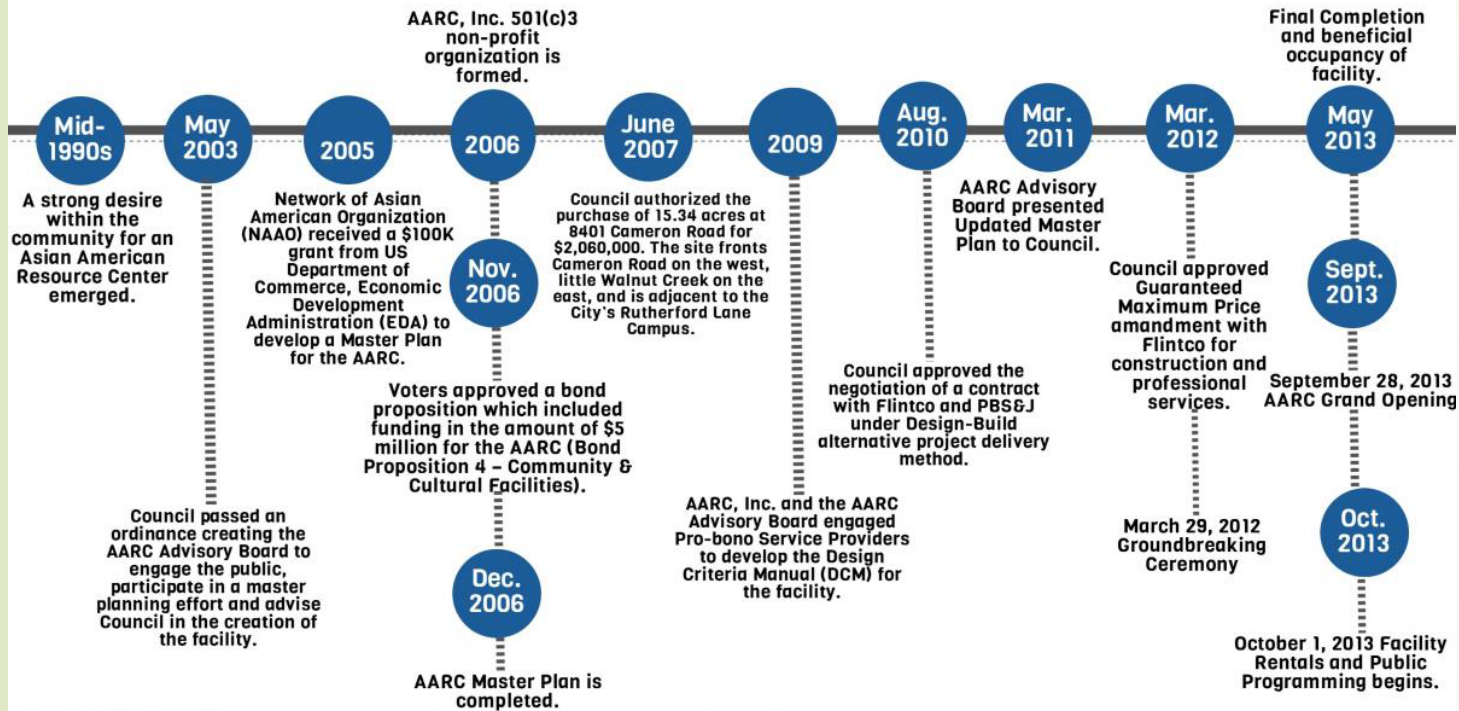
Mid-1990s

A strong desire within the community for an Asian American Resource Center emerged.

May 2003

Council passed an ordinance creating the AARC Advisory Board to engage the public, participate in a master planning effort and advise Council in the creation of the facility.

2005

Network of Asian American Organization (NAAO) received a $100K grant from US Department of Commerce, Economic Development Administration (EDA) to develop a Master Plan for the AARC.

AARC, Inc. 501(c)3 non-profit organization is formed.

2006

Nov. 2006

Voters approved a bond proposition which included funding in the amount of $5 million for the AARC (Bond Proposition 4 – Community & Cultural Facilities).

Dec. 2006

AARC Master Plan is completed.

June 2007

Council authorized the purchase of 15.34 acres at 8401 Cameron Road for $2,060,000. The site fronts Cameron Road on the west, little Walnut Creek on the east, and is adjacent to the City's Rutherford Lane Campus.

2009

AARC, Inc. and the AARC Advisory Board engaged Pro-bono Service Providers to develop the Design Criteria Manual (DCM) for the facility.

Aug. 2010

Council approved the negotiation of a contract with Flintco and PBS&J under Design-Build alternative project delivery method.

Mar. 2011

AARC Advisory Board presented Updated Master Plan to Council.

Mar. 2012

Council approved Guaranteed Maximum Price amandment with Flintco for construction and professional services.

March 29, 2012 Groundbreaking Ceremony

Final Completion and beneficial occupancy of facility.

May 2013

Sept. 2013

September 28, 2013 AARC Grand Opening

Oct. 2013

October 1, 2013 Facility Rentals and Public Programming begins.